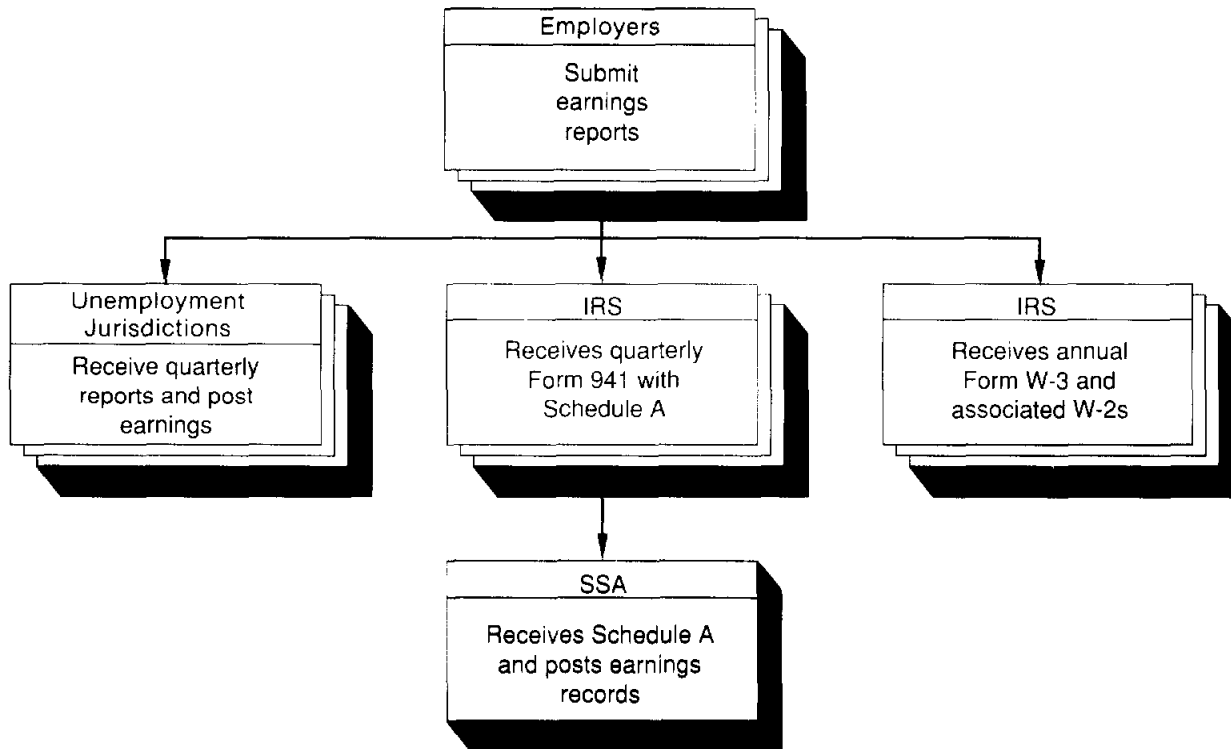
Employers

Submit earnings reports

Unemployment Jurisdictions

Receive quarterly reports and post earnings

IRS

Receives quarterly Form 941 with Schedule A

IRS

Receives annual Form W-3 and associated W-2s

SSA

Receives Schedule A and posts earnings records